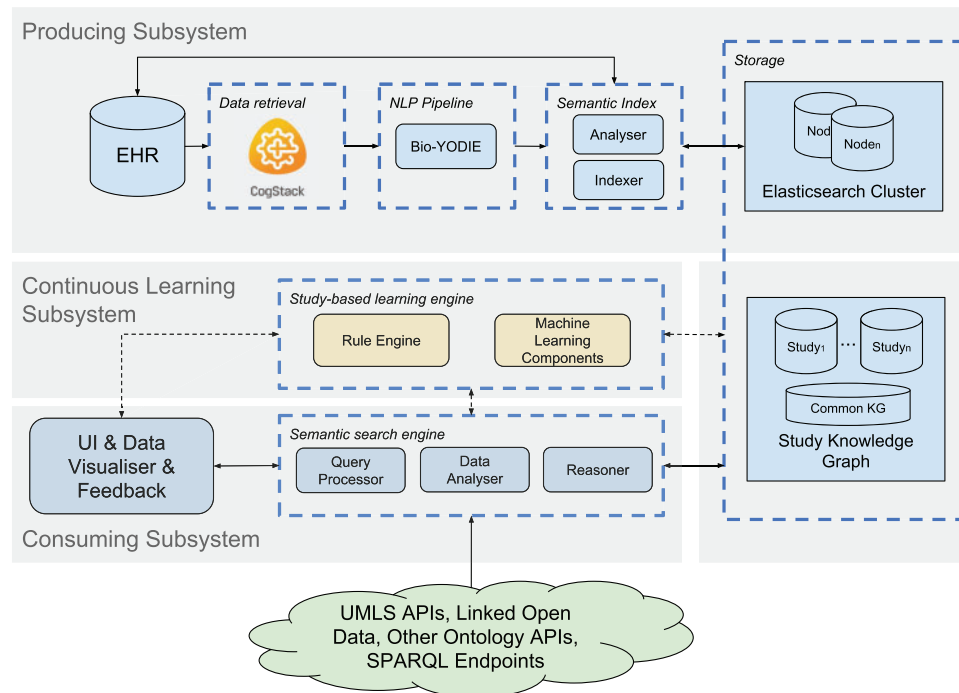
Producing Subsystem

Storage

EHR

Data retrieval

CogStack

NLP Pipeline

Bio-YODIE

Semantic Index

Analyser

Indexer

Nod

Node$_n$

Elasticsearch Cluster

Continuous Learning Subsystem

Study-based learning engine

Rule Engine

Machine Learning Components

Study$_1$

...

Study$_n$

Common KG

Study Knowledge Graph

UI & Data Visualiser & Feedback

Semantic search engine

Query Processor

Data Analyser

Reasoner

Consuming Subsystem

UMLS APIs, Linked Open Data, Other Ontology APIs, SPARQL Endpoints